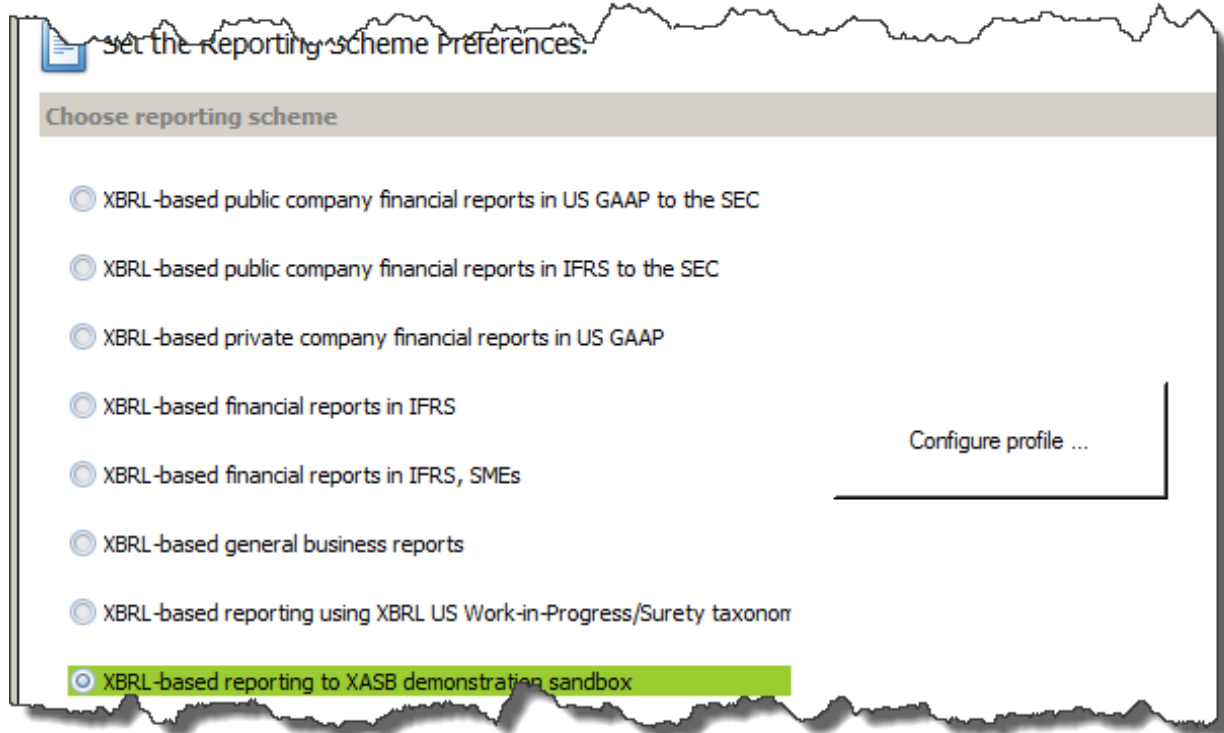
Set the Reporting Scheme Preferences.

Choose reporting scheme

XBRL-based public company financial reports in US GAAP to the SEC

XBRL-based public company financial reports in IFRS to the SEC

XBRL-based private company financial reports in US GAAP

XBRL-based financial reports in IFRS

XBRL-based financial reports in IFRS, SMEs

XBRL-based general business reports

XBRL-based reporting using XBRL US Work-in-Progress/Surety taxonom

XBRL-based reporting to XASB demonstration sandbox

Configure profile ...